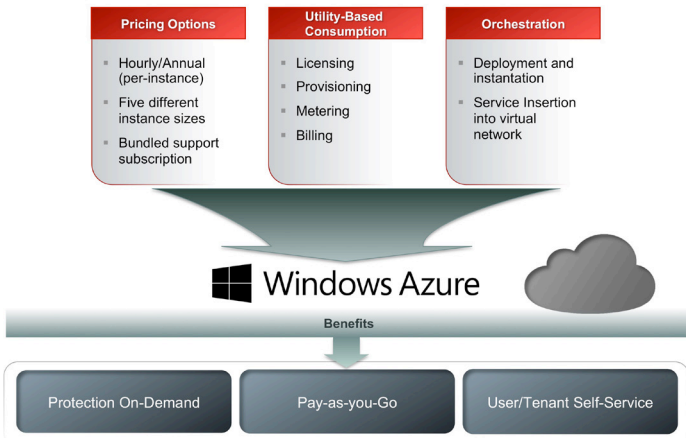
Pricing Options

- Hourly/Annual (per-instance)
- Five different instance sizes
- Bundled support subscription

Utility-Based Consumption

- Licensing
- Provisioning
- Metering
- Billing

Orchestration

- Deployment and instantation
- Service Insertion into virtual network

Windows Azure

Benefits

Protection On-Demand

Pay-as-you-Go

User/Tenant Self-Service